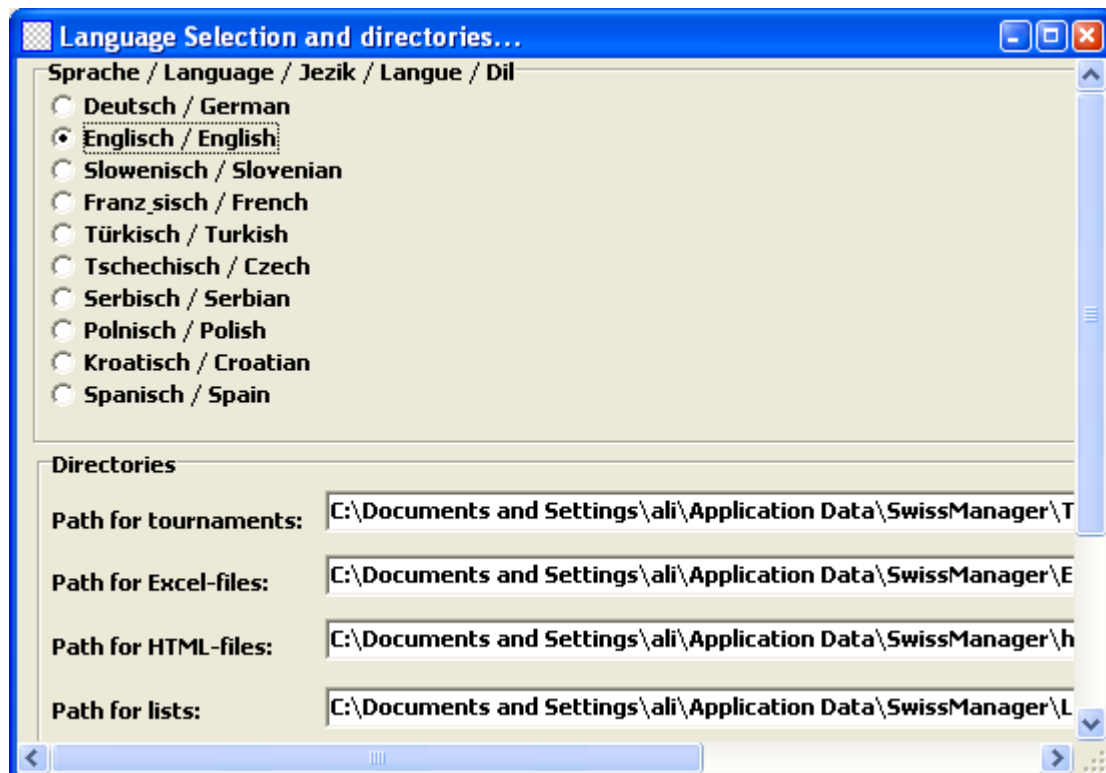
Language Selection and directories...

Sprache / Language / Jezik / Langue / Dil

Deutsch / German
Englisch / English
Slowenisch / Slovenian
Franz sisch / French
Türkisch / Turkish
Tschechisch / Czech
Serbisch / Serbian
Polnisch / Polish
Kroatisch / Croatian
Spanisch / Spain

Directories

Path for tournaments: C:\Documents and Settings\ali\Application Data\SwissManager\T

Path for Excel-files: C:\Documents and Settings\ali\Application Data\SwissManager\E

Path for HTML-files: C:\Documents and Settings\ali\Application Data\SwissManager\h

Path for lists: C:\Documents and Settings\ali\Application Data\SwissManager\L